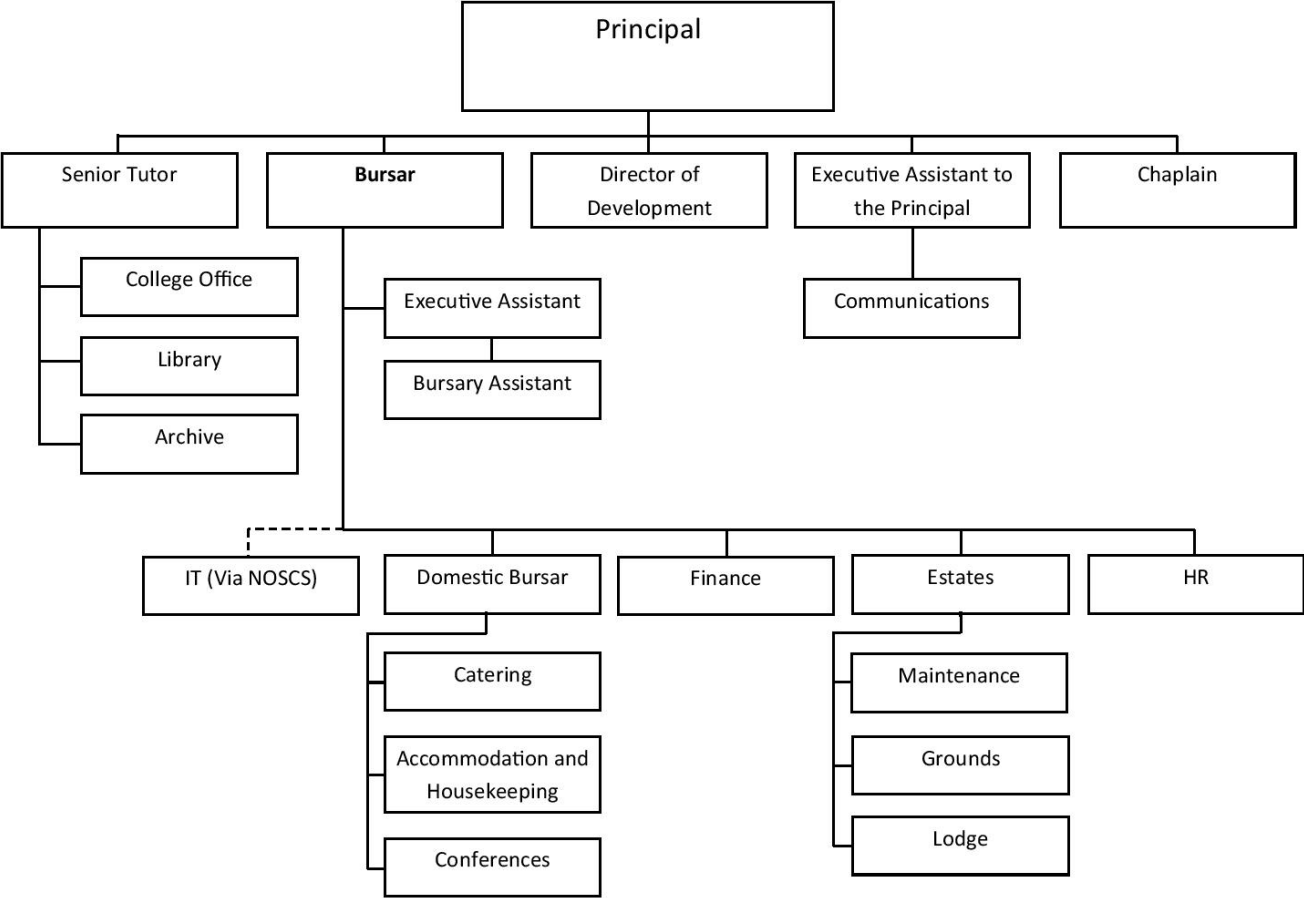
Principal

Senior Tutor

Bursar

Director of Development

Executive Assistant to the Principal

Chaplain

College Office

Library

Archive

Executive Assistant

Bursary Assistant

Communications

IT (Via NOSCS)

Domestic Bursar

Finance

Estates

HR

Catering

Accommodation and Housekeeping

Conferences

Maintenance

Grounds

Lodge